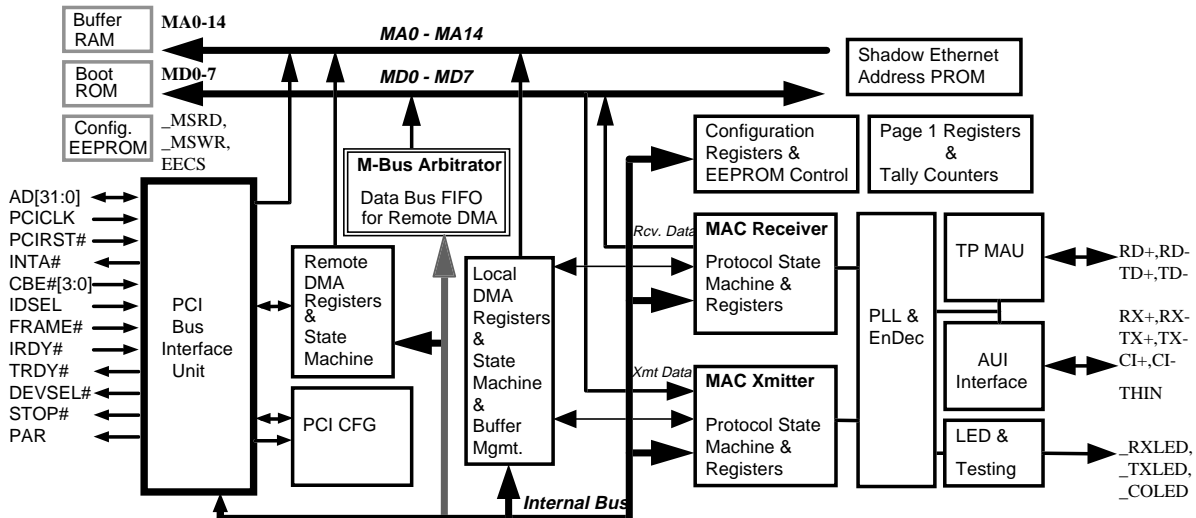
Buffer RAM

MA0-14

MA0 - MA14

Shadow Ethernet Address PROM

Boot ROM

MD0-7

MD0 - MD7

Config. EEPROM

_MSRD, _MSWR, EECS

M-Bus Arbitrator

Data Bus FIFO for Remote DMA

Configuration Registers & EEPROM Control

Page 1 Registers & Tally Counters

AD[31:0]
PCICLK
PCIRST#
INTA#
CBE#[3:0]
IDSEL
FRAME#
IRDY#
TRDY#
DEVSEL#
STOP#
PAR

PCI Bus Interface Unit

Remote DMA Registers & State Machine

Local DMA Registers & State Machine & Buffer Mgmt.

Rcv. Data

MAC Receiver

Protocol State Machine & Registers

PLL & EnDec

TP MAU

RD+,RD-
TD+,TD-

RX+,RX-
TX+,TX-
CI+,CI-

AUI Interface

THIN

Xmt Data

MAC Xmitter

Protocol State Machine & Registers

PCI CFG

LED & Testing

_RXLED,
_TXLED,
_COLED

Internal Bus